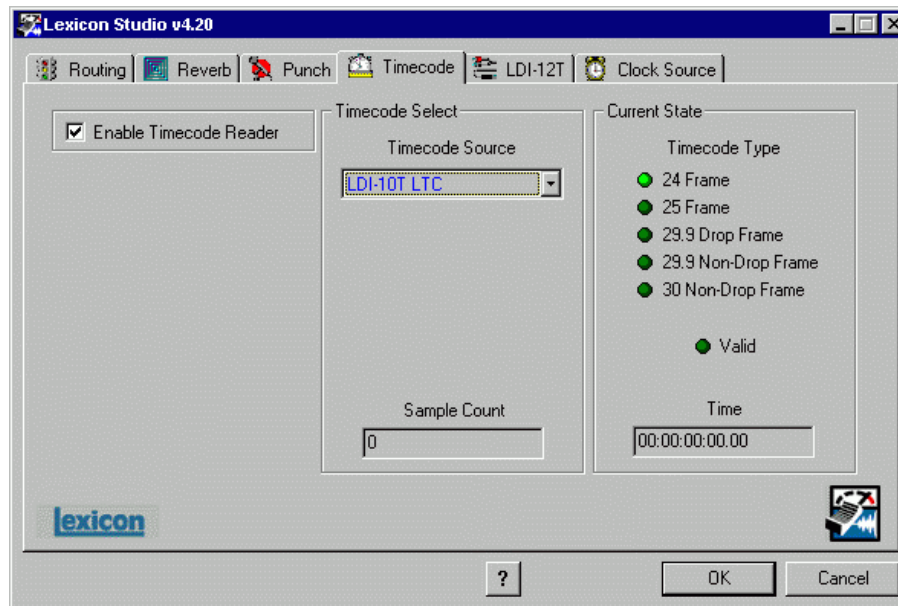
Lexicon Studio v4.20

Routing | Reverb | Punch | Timecode | LDI-12T | Clock Source

Enable Timecode Reader

Timecode Select

Timecode Source

LDI-10T LTC

Sample Count

0

Current State

Timecode Type

24 Frame

25 Frame

29.9 Drop Frame

29.9 Non-Drop Frame

30 Non-Drop Frame

Valid

Time

00:00:00:00.00

lexicon

?

OK

Cancel